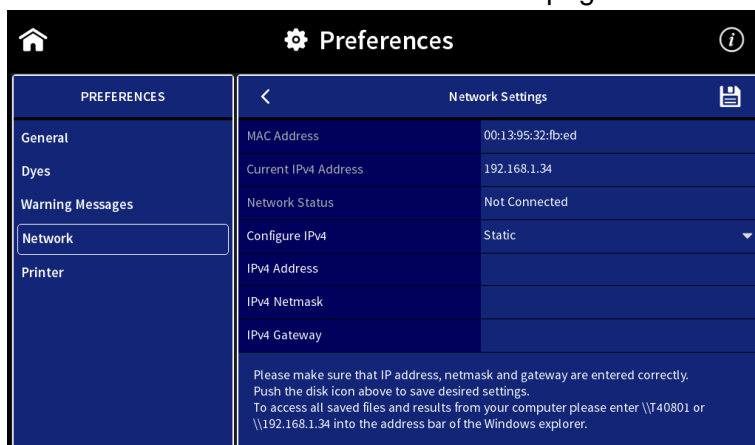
Preferences

PREFERENCES
General
Dyes
Warning Messages
Network
Printer

Network Settings

| MAC Address | 00:13:95:32:fb:ed |
|---|---|
| Current IPv4 Address | 192.168.1.34 |
| Network Status | Not Connected |
| Configure IPv4 | Static |
| IPv4 Address | |
| IPv4 Netmask | |
| IPv4 Gateway | |

Please make sure that IP address, netmask and gateway are entered correctly. Push the disk icon above to save desired settings. To access all saved files and results from your computer please enter \\T40801 or \\192.168.1.34 into the address bar of the Windows explorer.